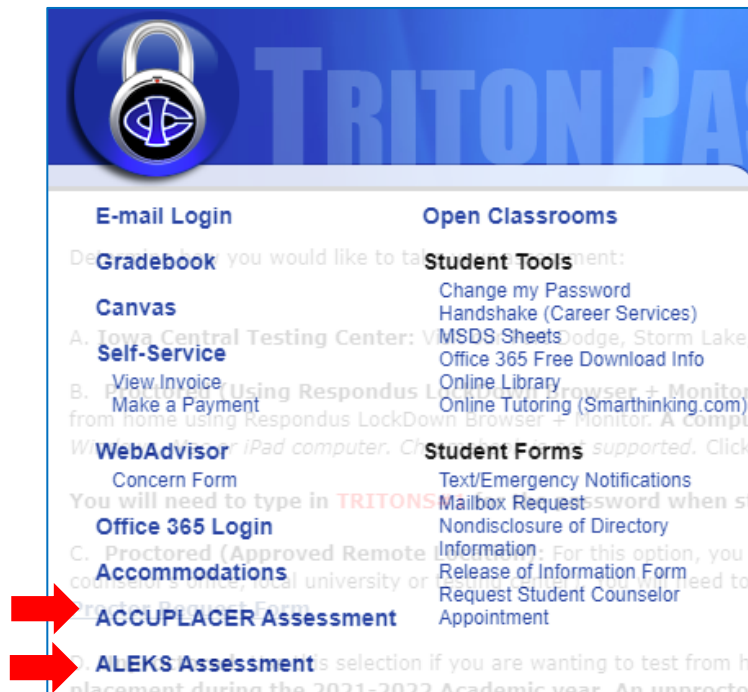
TRITONPA

E-mail Login

Gradebook

Canvas

Self-Service
View Invoice
Make a Payment

WebAdvisor
Concern Form

Office 365 Login

Accommodations

ACCUPLACER Assessment

ALEKS Assessment

Open Classrooms

Student Tools
Change my Password
Handshake (Career Services)
MSDS Sheets
Office 365 Free Download Info
Online Library
Online Tutoring (Smarthinking.com)

Student Forms
Text/Emergency Notifications
Mailbox Request
Nondisclosure of Directory Information
Release of Information Form
Request Student Counselor Appointment

Determine how you would like to take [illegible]ment:

A. Iowa Central Testing Center: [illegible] Dodge, Storm Lake

B. Proctored (Using Respondus LockDown Browser + Monitor from home using Respondus LockDown Browser + Monitor. A comp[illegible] Windows, Mac or iPad computer. Chromebook not supported. Click

You will need to type in TRITONS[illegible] password when st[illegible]

C. Proctored (Approved Remote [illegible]: For this option, you counselor's office, local university or testing center. You will need to Proctor Request Form.

D. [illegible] this selection if you are wanting to test from h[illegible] placement during the 2021-2022 Academic year. An unproct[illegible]